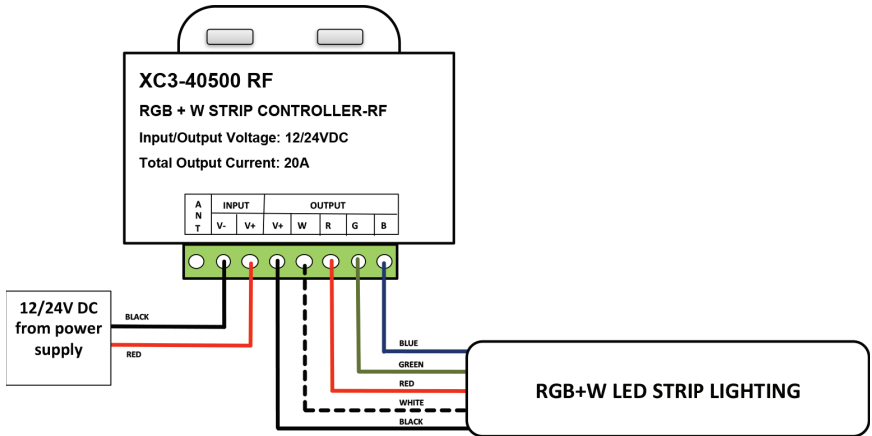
XC3-40500 RF

RGB + W STRIP CONTROLLER-RF

Input/Output Voltage: 12/24VDC

Total Output Current: 20A

| A N T | INPUT | | OUTPUT | | | | |
|---|---|---|---|---|---|---|---|
| | V- | V+ | V+ | W | R | G | B |

12/24V DC from power supply

BLACK

RED

BLUE

GREEN

RED

WHITE

BLACK

RGB+W LED STRIP LIGHTING